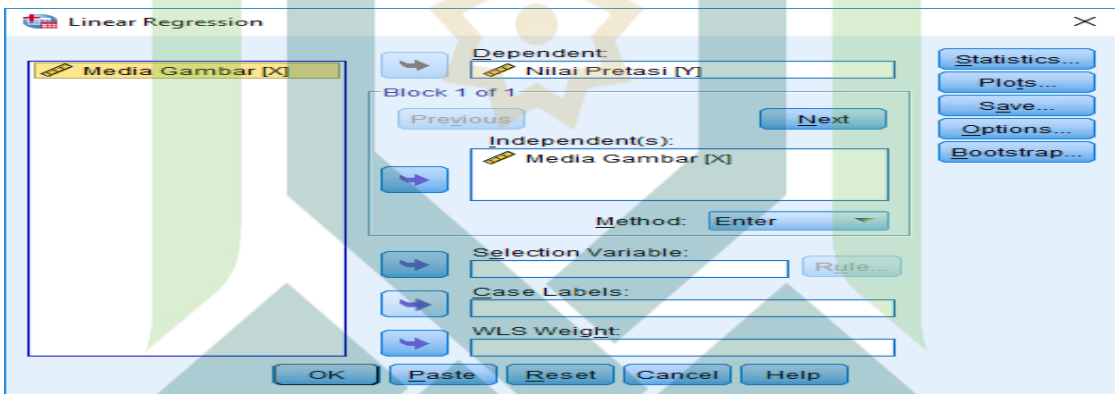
Linear Regression

Media Gambar [X]

Dependent:
Nilai Pretasi [Y]

Block 1 of 1

Previous

Next

Independent(s):
Media Gambar [X]

Method: Enter

Selection Variable:

Rule...

Case Labels:

WLS Weight:

Statistics...
Plots...
Save...
Options...
Bootstrap...

OK
Paste
Reset
Cancel
Help